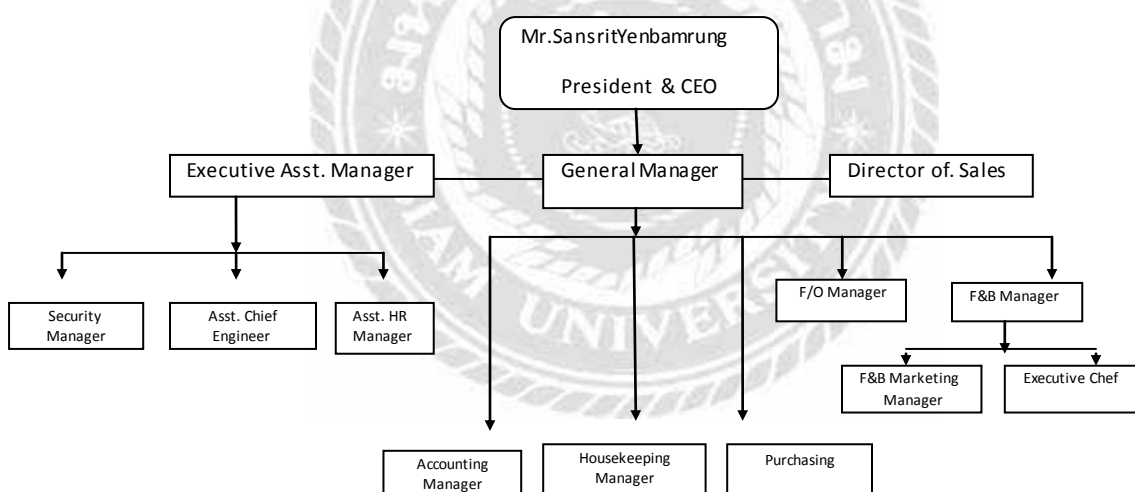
Mr.SansritYenbamrung

President & CEO

Executive Asst. Manager

General Manager

Director of. Sales

Security Manager

Asst. Chief Engineer

Asst. HR Manager

F/O Manager

F&B Manager

F&B Marketing Manager

Executive Chef

Accounting Manager

Housekeeping Manager

Purchasing

UNIVERS